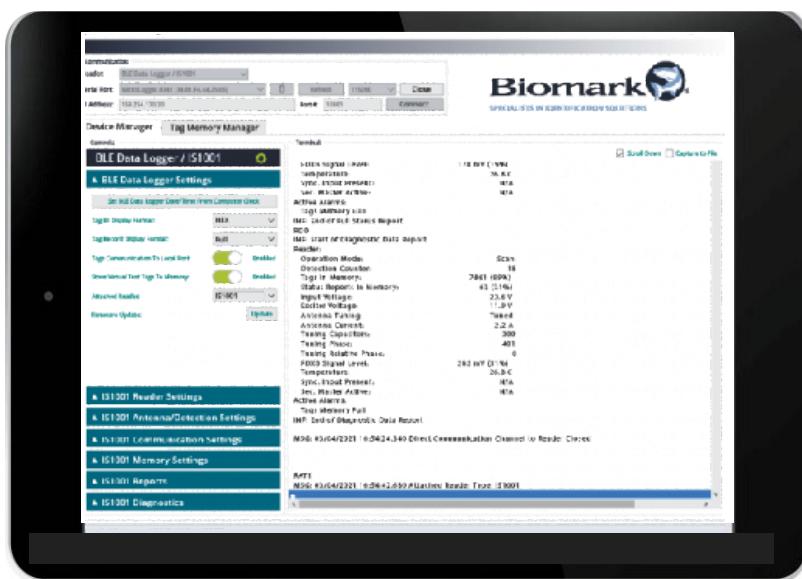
Communication
Reader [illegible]
Serial Port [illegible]
IP Address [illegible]
Close
Connect

Biomark
SPECIALISTS IN IDENTIFICATION SOLUTIONS

Device Manager
Tag Memory Manager

Controls
BLE Data Logger / IS1001
BLE Data Logger Settings
Set BLE Data Logger Date/Time From Computer Clock
Tag ID Display Format:
Tag Record Display Format:
Tags Communication To Local Port
Enabled
Store Manual Test Tags To Memory
Enabled
Attached Reader:
IS1001
Firmware Update:
Update

IS1001 Reader Settings
IS1001 Antenna/Detection Settings
IS1001 Communication Settings
IS1001 Memory Settings
IS1001 Reports
IS1001 Diagnostics

Terminal
Scroll Down
Capture to File

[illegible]
Temperature: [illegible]
Sync. Input Present: N/A
Sec. Master Active: N/A
Active Alarms:
Tags Memory Full
INF: End of BLE Status Report
RCO
INF: Start of Diagnostic Data Report
Reader:
Operation Mode: Scan
Detection Counter: 18
Tags in Memory: 7861 (89%)
Status Reports in Memory: 43 (11%)
Input Voltage: 23.6 V
Exciter Voltage: 11.9 V
Antenna Tuning: Tuned
Antenna Current: 2.2 A
Tuning Capacitors: 300
Tuning Phase: 401
Tuning Relative Phase: 0
FDXB Signal Level: 263 mV (21%)
Temperature: 26.5 C
Sync. Input Present: N/A
Sec. Master Active: N/A
Active Alarms:
Tags Memory Full
INF: End of Diagnostic Data Report

MSG: 03/04/2021 16:54:24.340 Direct Communication Channel to Reader: Closed

RAT1
MSG: 03/04/2021 16:54:42.650 Attached Reader Type: IS1001